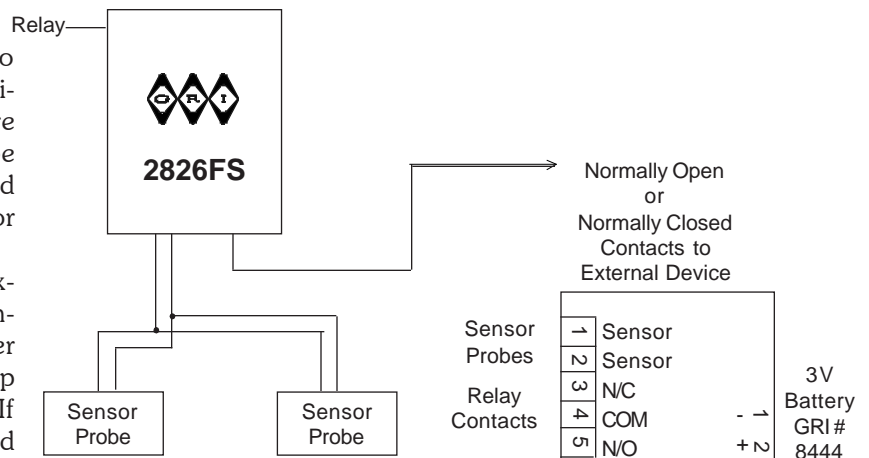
Relay

o
i-
re
e
d
or

x-
n-
er
p
If
d

GRI

2826FS

Normally Open
or
Normally Closed
Contacts to
External Device

Sensor
Probes

Relay
Contacts

| 1 | Sensor |
|---|---|
| 2 | Sensor |
| 3 | N/C |
| 4 | COM |
| 5 | N/O |

- 1
+ 2

3V
Battery
GRI #
8444

Sensor
Probe

Sensor
Probe